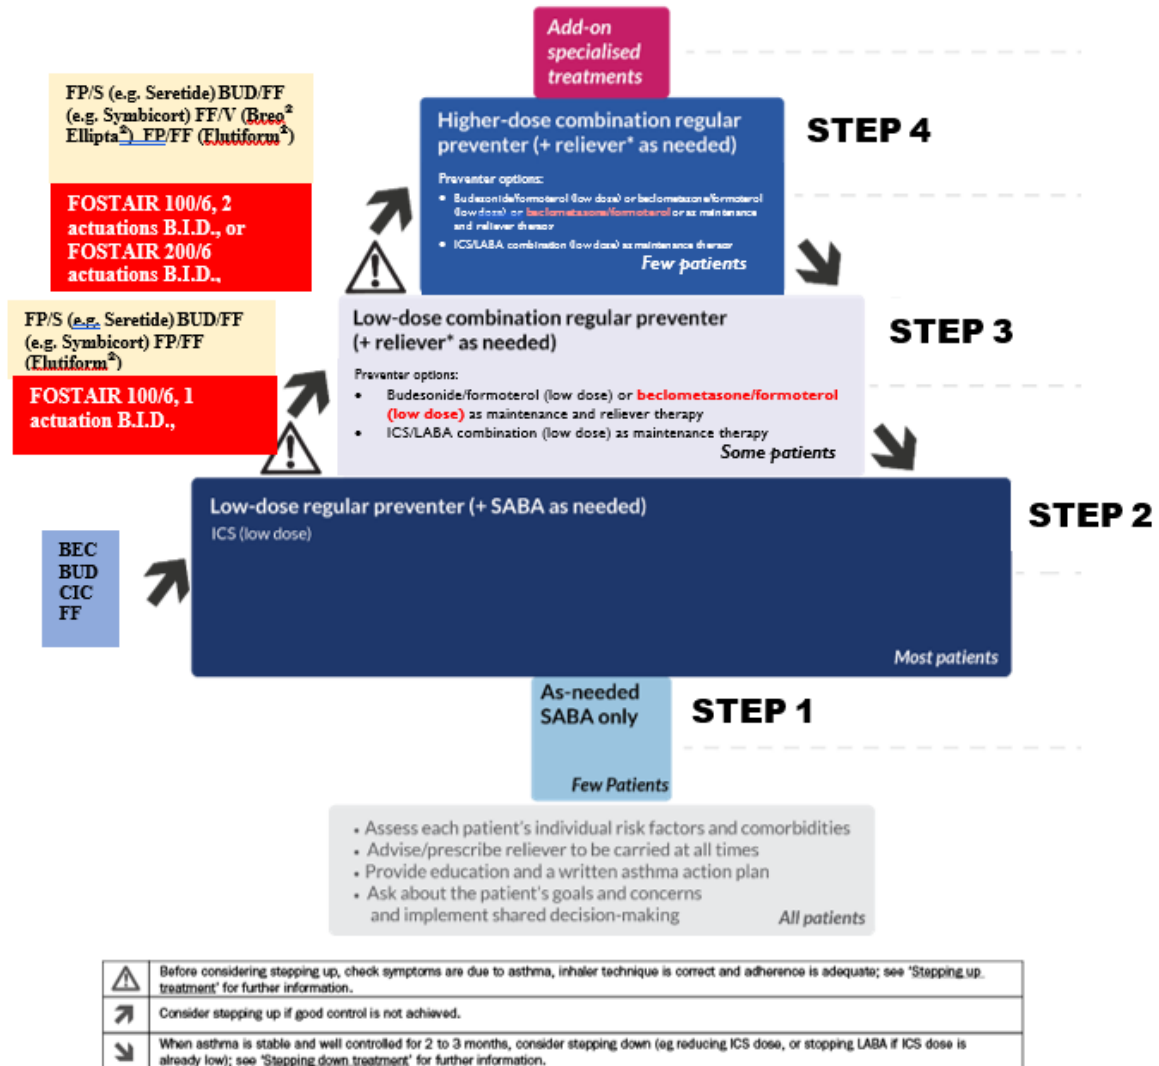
Add-on specialised treatments

FP/S (e.g. Seretide) BUD/FF (e.g. Symbicort) FF/V (Breo² Ellipta²) FP/FF (Flutiform²)

FOSTAIR 100/6, 2 actuations B.I.D., or FOSTAIR 200/6 actuations B.I.D.,

Higher-dose combination regular preventer (+ reliever* as needed)

Preventer options:
• Budesonide/formoterol (low dose) or beclometasone/formoterol (low dose) or beclometasone/formoterol or as maintenance and reliever therapy
• ICS/LABA combination (low dose) as maintenance therapy

Few patients

STEP 4

FP/S (e.g. Seretide) BUD/FF (e.g. Symbicort) FP/FF (Flutiform²)

FOSTAIR 100/6, 1 actuation B.I.D.,

Low-dose combination regular preventer (+ reliever* as needed)

Preventer options:
• Budesonide/formoterol (low dose) or beclometasone/formoterol (low dose) as maintenance and reliever therapy
• ICS/LABA combination (low dose) as maintenance therapy

Some patients

STEP 3

BEC
BUD
CIC
FF

Low-dose regular preventer (+ SABA as needed)
ICS (low dose)

Most patients

STEP 2

As-needed SABA only

Few Patients

STEP 1

• Assess each patient's individual risk factors and comorbidities
• Advise/prescribe reliever to be carried at all times
• Provide education and a written asthma action plan
• Ask about the patient's goals and concerns and implement shared decision-making

All patients

| | |
|---|---|
| ⚠ | Before considering stepping up, check symptoms are due to asthma, inhaler technique is correct and adherence is adequate; see 'Stepping up treatment' for further information. |
| ↗ | Consider stepping up if good control is not achieved. |
| ↘ | When asthma is stable and well controlled for 2 to 3 months, consider stepping down (eg reducing ICS dose, or stopping LABA if ICS dose is already low); see 'Stepping down treatment' for further information. |